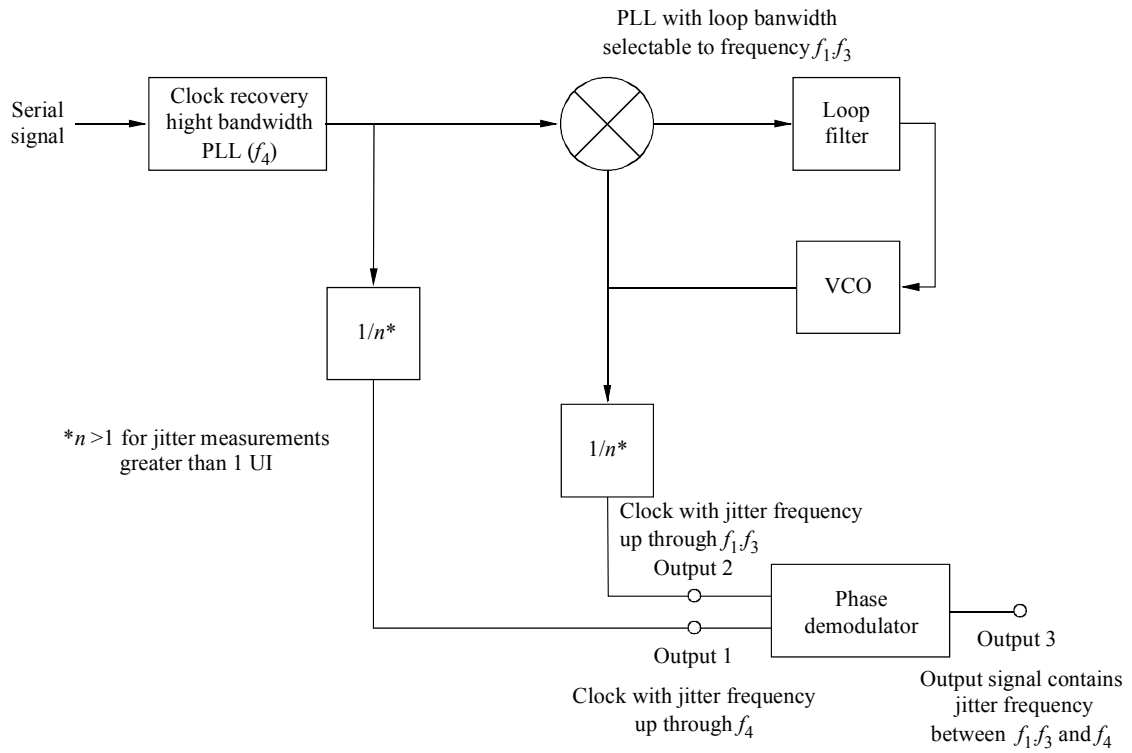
PLL with loop banwidth selectable to frequency $f_1$.$f_3$

Serial signal

Clock recovery hight bandwidth PLL ($f_4$)

Loop filter

VCO

$1/n$*

*$n$ >1 for jitter measurements greater than 1 UI

$1/n$*

Clock with jitter frequency up through $f_1$.$f_3$

Output 2

Phase demodulator

Output 3

Output 1

Clock with jitter frequency up through $f_4$

Output signal contains jitter frequency between $f_1$.$f_3$ and $f_4$